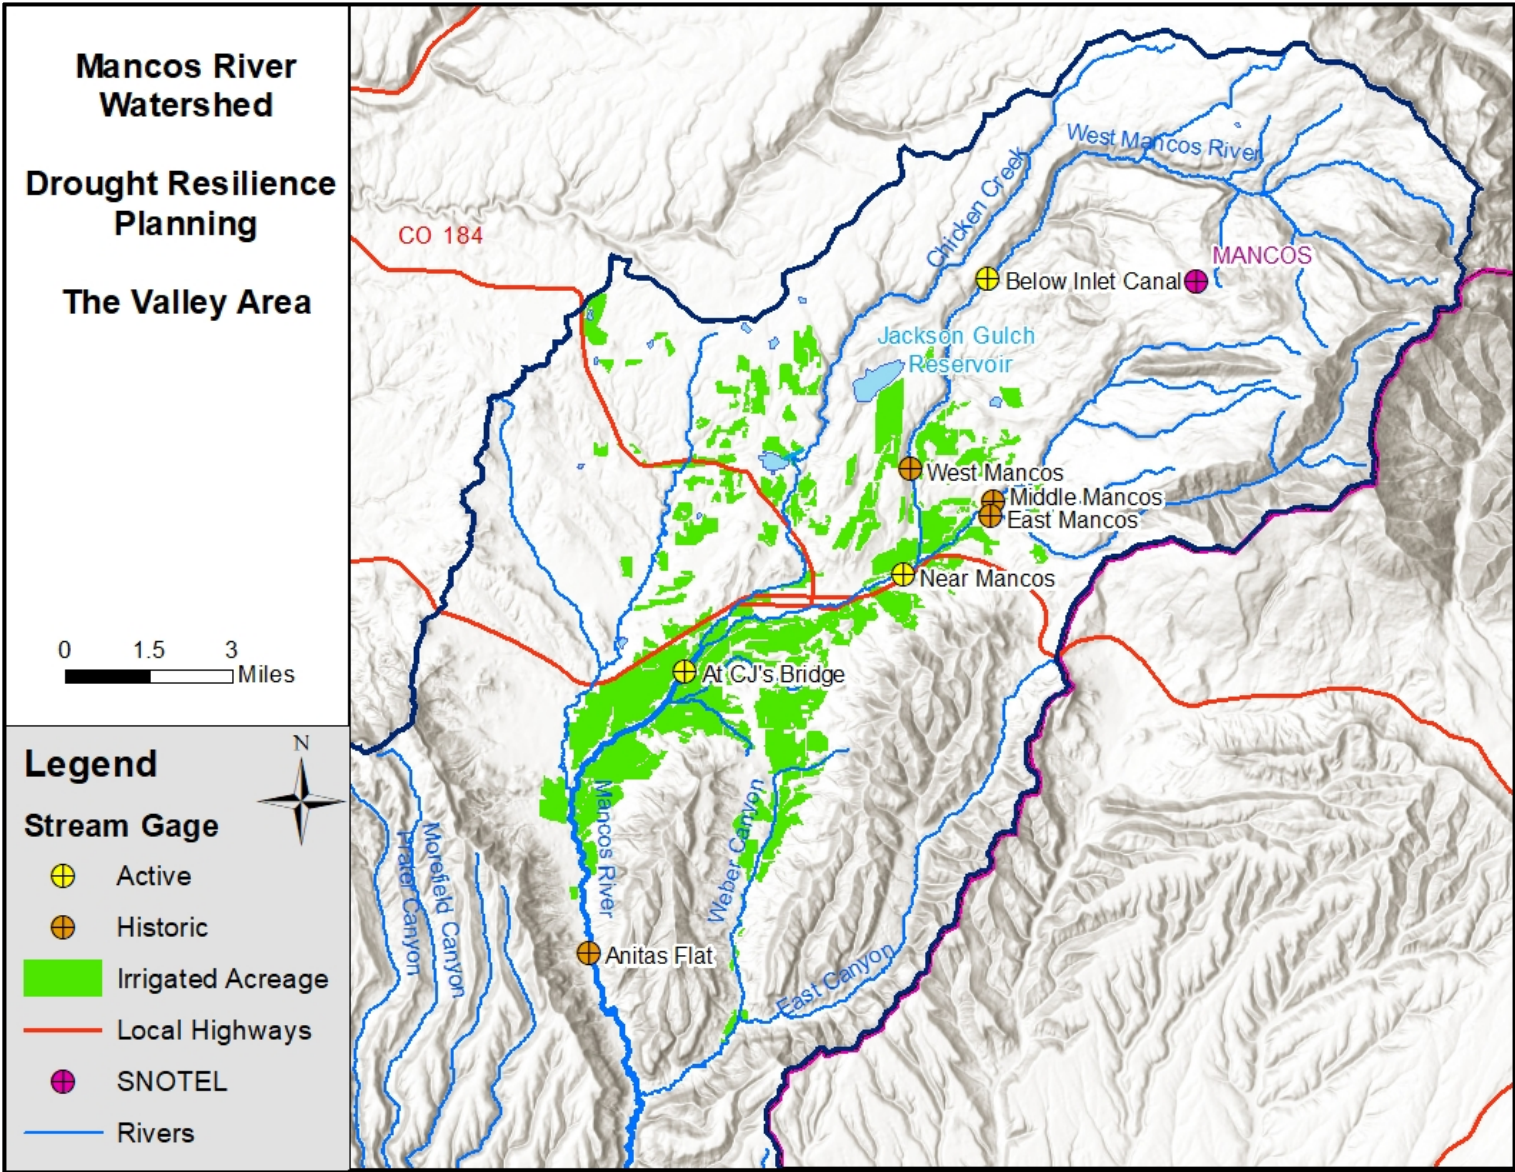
Mancos River Watershed

Drought Resilience Planning

The Valley Area

0 1.5 3 Miles

Legend

N

Stream Gage

Active

Historic

Irrigated Acreage

Local Highways

SNOTEL

Rivers

CO 184

West Mancos River

Chicken Creek

MANCOS

Below Inlet Canal

Jackson Gulch Reservoir

West Mancos

Middle Mancos

East Mancos

Near Mancos

At CJ's Bridge

Mancos River

Weber Canyon

Morefield Canyon

Prater Canyon

Anitas Flat

East Canyon